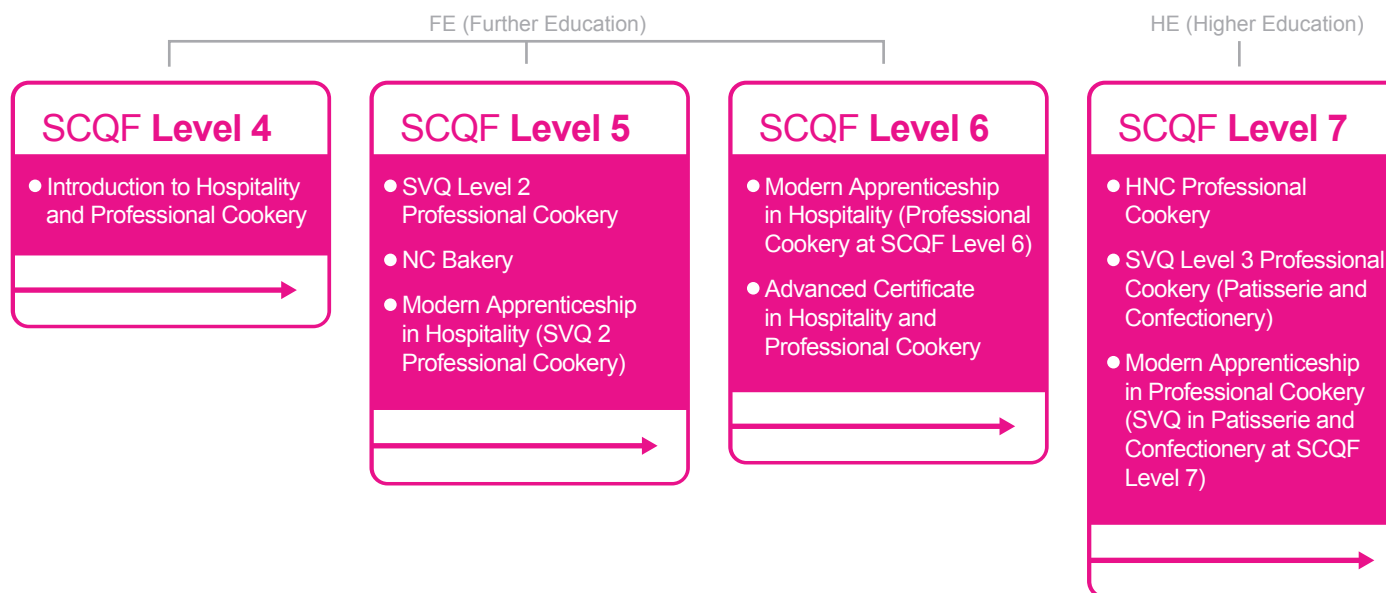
FE (Further Education)

HE (Higher Education)

SCQF **Level 4**

- Introduction to Hospitality and Professional Cookery

SCQF **Level 5**

- SVQ Level 2 Professional Cookery
- NC Bakery
- Modern Apprenticeship in Hospitality (SVQ 2 Professional Cookery)

SCQF **Level 6**

- Modern Apprenticeship in Hospitality (Professional Cookery at SCQF Level 6)
- Advanced Certificate in Hospitality and Professional Cookery

SCQF **Level 7**

- HNC Professional Cookery
- SVQ Level 3 Professional Cookery (Patisserie and Confectionery)
- Modern Apprenticeship in Professional Cookery (SVQ in Patisserie and Confectionery at SCQF Level 7)